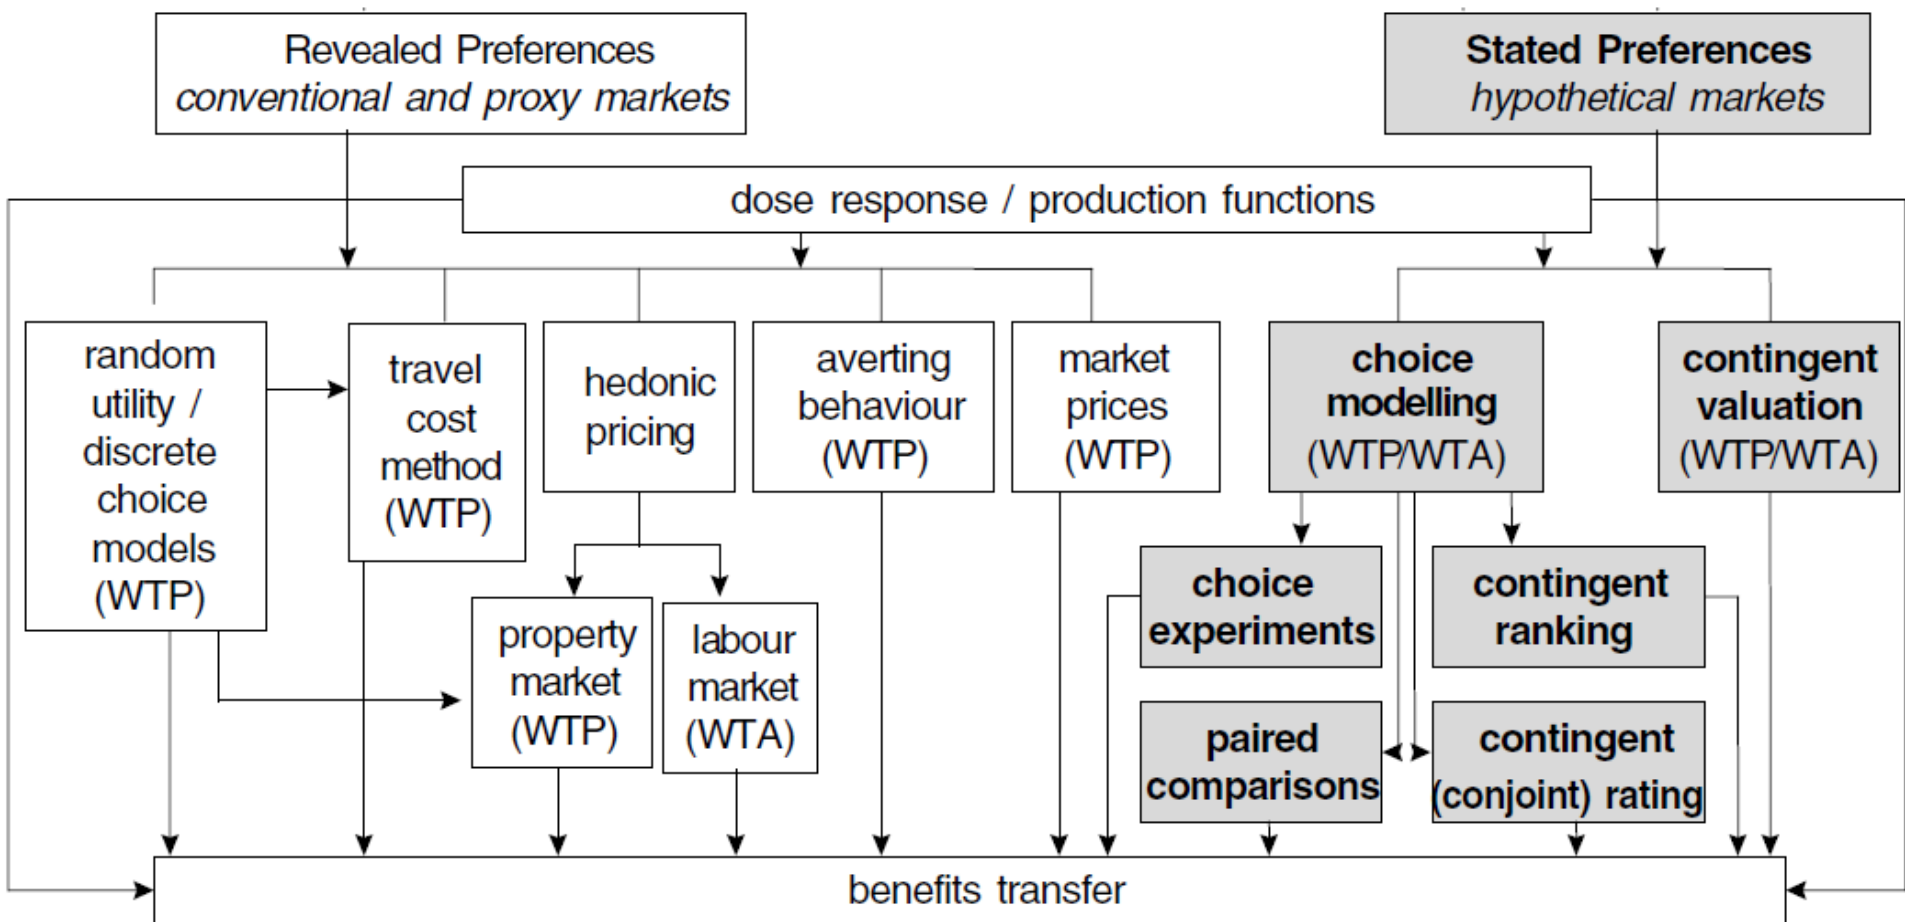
Revealed Preferences
conventional and proxy markets

Stated Preferences
hypothetical markets

dose response / production functions

random utility / discrete choice models (WTP)

travel cost method (WTP)

hedonic pricing

averting behaviour (WTP)

market prices (WTP)

choice modelling (WTP/WTA)

contingent valuation (WTP/WTA)

property market (WTP)

labour market (WTA)

choice experiments

contingent ranking

paired comparisons

contingent (conjoint) rating

benefits transfer